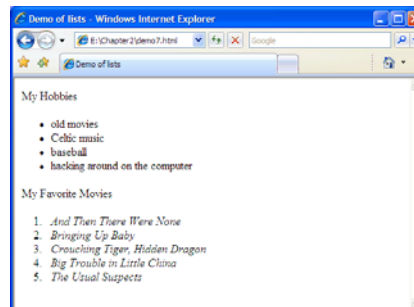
Demo of lists - Windows Internet Explorer

E:\Chapter2\demo7.html

Google

Demo of lists

My Hobbies

- old movies
- Celtic music
- baseball
- hacking around on the computer

My Favorite Movies

1. *And Then There Were None*
2. *Bringing Up Baby*
3. *Crouching Tiger, Hidden Dragon*
4. *Big Trouble in Little China*
5. *The Usual Suspects*